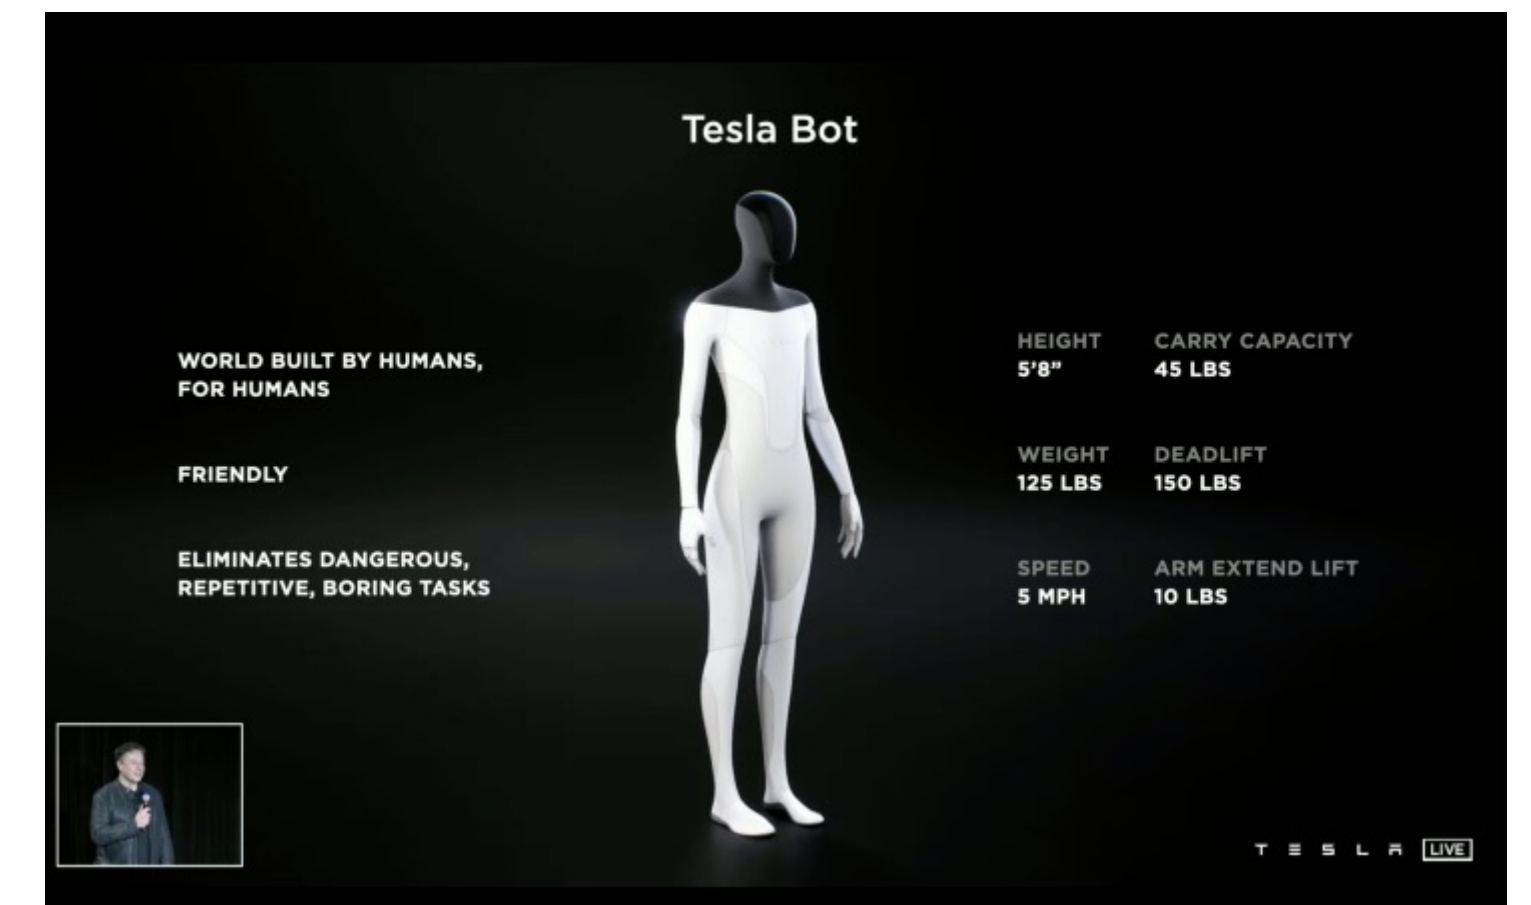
Tesla Bot

WORLD BUILT BY HUMANS, FOR HUMANS

FRIENDLY

ELIMINATES DANGEROUS, REPETITIVE, BORING TASKS

HEIGHT
5'8"

CARRY CAPACITY
45 LBS

WEIGHT
125 LBS

DEADLIFT
150 LBS

SPEED
5 MPH

ARM EXTEND LIFT
10 LBS

TESLA LIVE